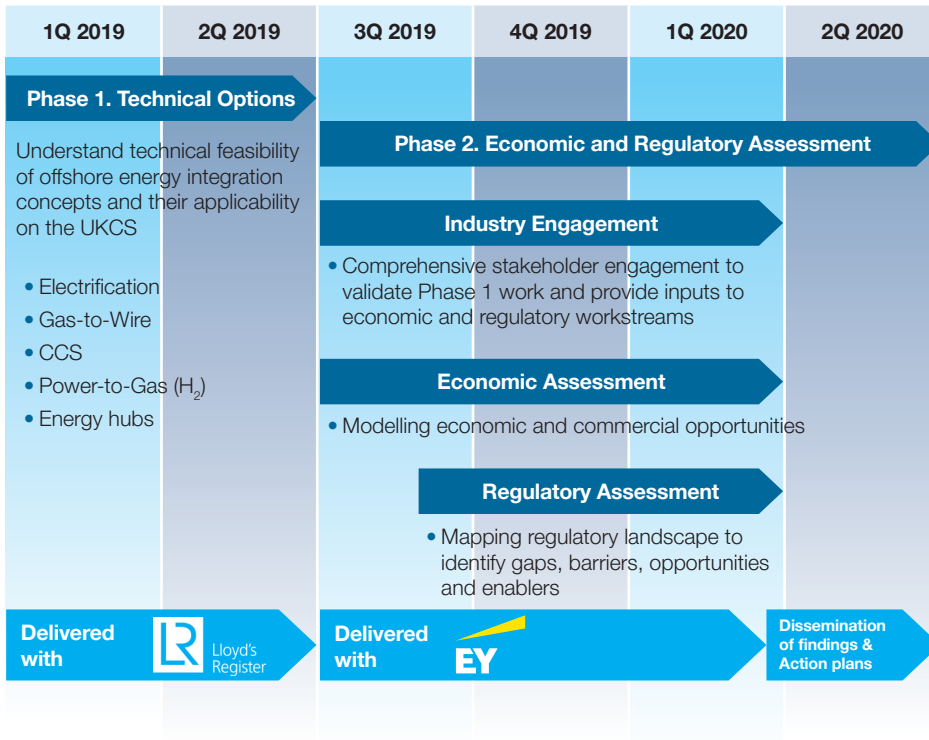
1Q 2019
2Q 2019
3Q 2019
4Q 2019
1Q 2020
2Q 2020

Phase 1. Technical Options

Understand technical feasibility of offshore energy integration concepts and their applicability on the UKCS

• Electrification
• Gas-to-Wire
• CCS
• Power-to-Gas ($H_2$)
• Energy hubs

Phase 2. Economic and Regulatory Assessment

Industry Engagement

• Comprehensive stakeholder engagement to validate Phase 1 work and provide inputs to economic and regulatory workstreams

Economic Assessment

• Modelling economic and commercial opportunities

Regulatory Assessment

• Mapping regulatory landscape to identify gaps, barriers, opportunities and enablers

Delivered with
LR Lloyd's Register

Delivered with
EY

Dissemination of findings & Action plans